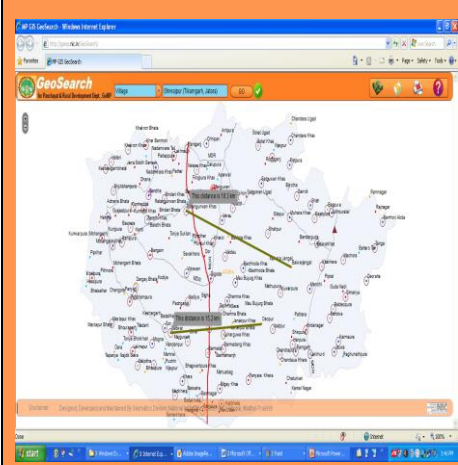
MP GIS GeoSearch - Windows Internet Explorer

http://gisrd.nic.in/GeoSearch

Favorites

MP GIS GeoSearch

GeoSearch

M.P. Panchayat & Rural Development Dept., GoMP

Village

Shivrajpur (Tikamgarh, Jatara)

GO

This distance is 15.1 km

This distance is 15.2 km

Disclaimer

Designed, Developed and Maintained By Geomatics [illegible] National Informatics Centre, Madhya Pradesh

Done

Internet

100%

start

Windows D...

2 Internet Ex...

Adobe Imageke...

3 Microsoft Of...

2 Paint

Microsoft Power...